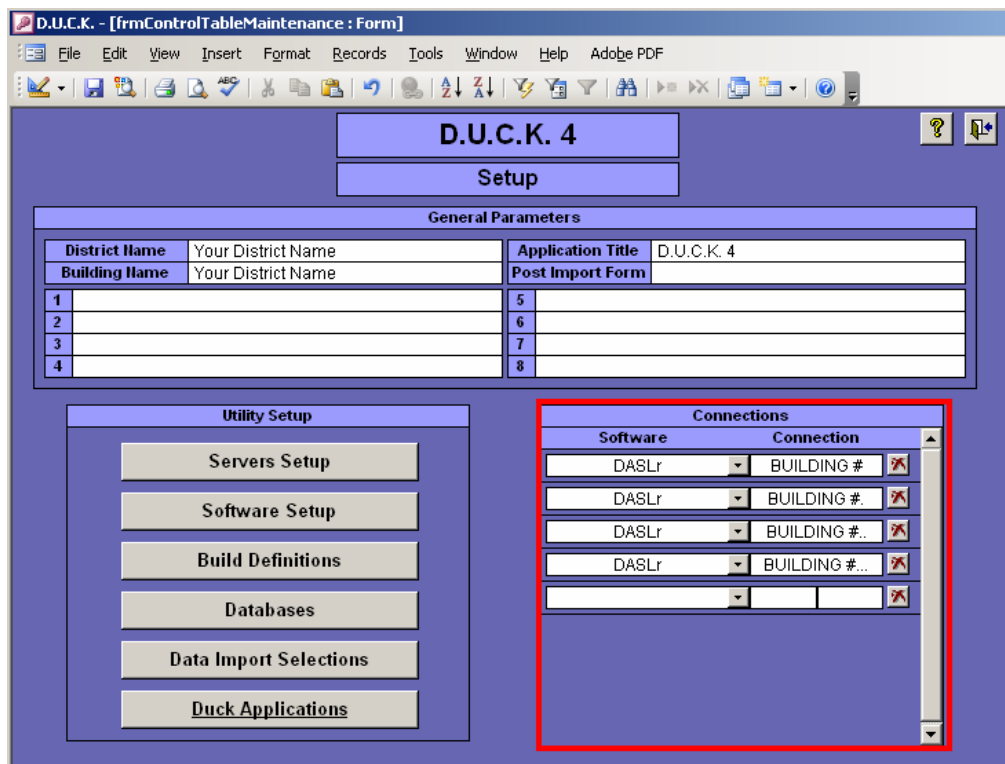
D.U.C.K. - [frmControlTableMaintenance : Form]

File Edit View Insert Format Records Tools Window Help Adobe PDF

D.U.C.K. 4

Setup

General Parameters

| District Name | Your District Name |
|---|---|
| Building Name | Your District Name |

| Application Title | D.U.C.K. 4 |
|---|---|
| Post Import Form | |

1
2
3
4

5
6
7
8

Utility Setup

Servers Setup

Software Setup

Build Definitions

Databases

Data Import Selections

Duck Applications

Connections

| Software | Connection |
|---|---|
| DASLr | BUILDING # |
| DASLr | BUILDING #. |
| DASLr | BUILDING #.. |
| DASLr | BUILDING #... |
| | |